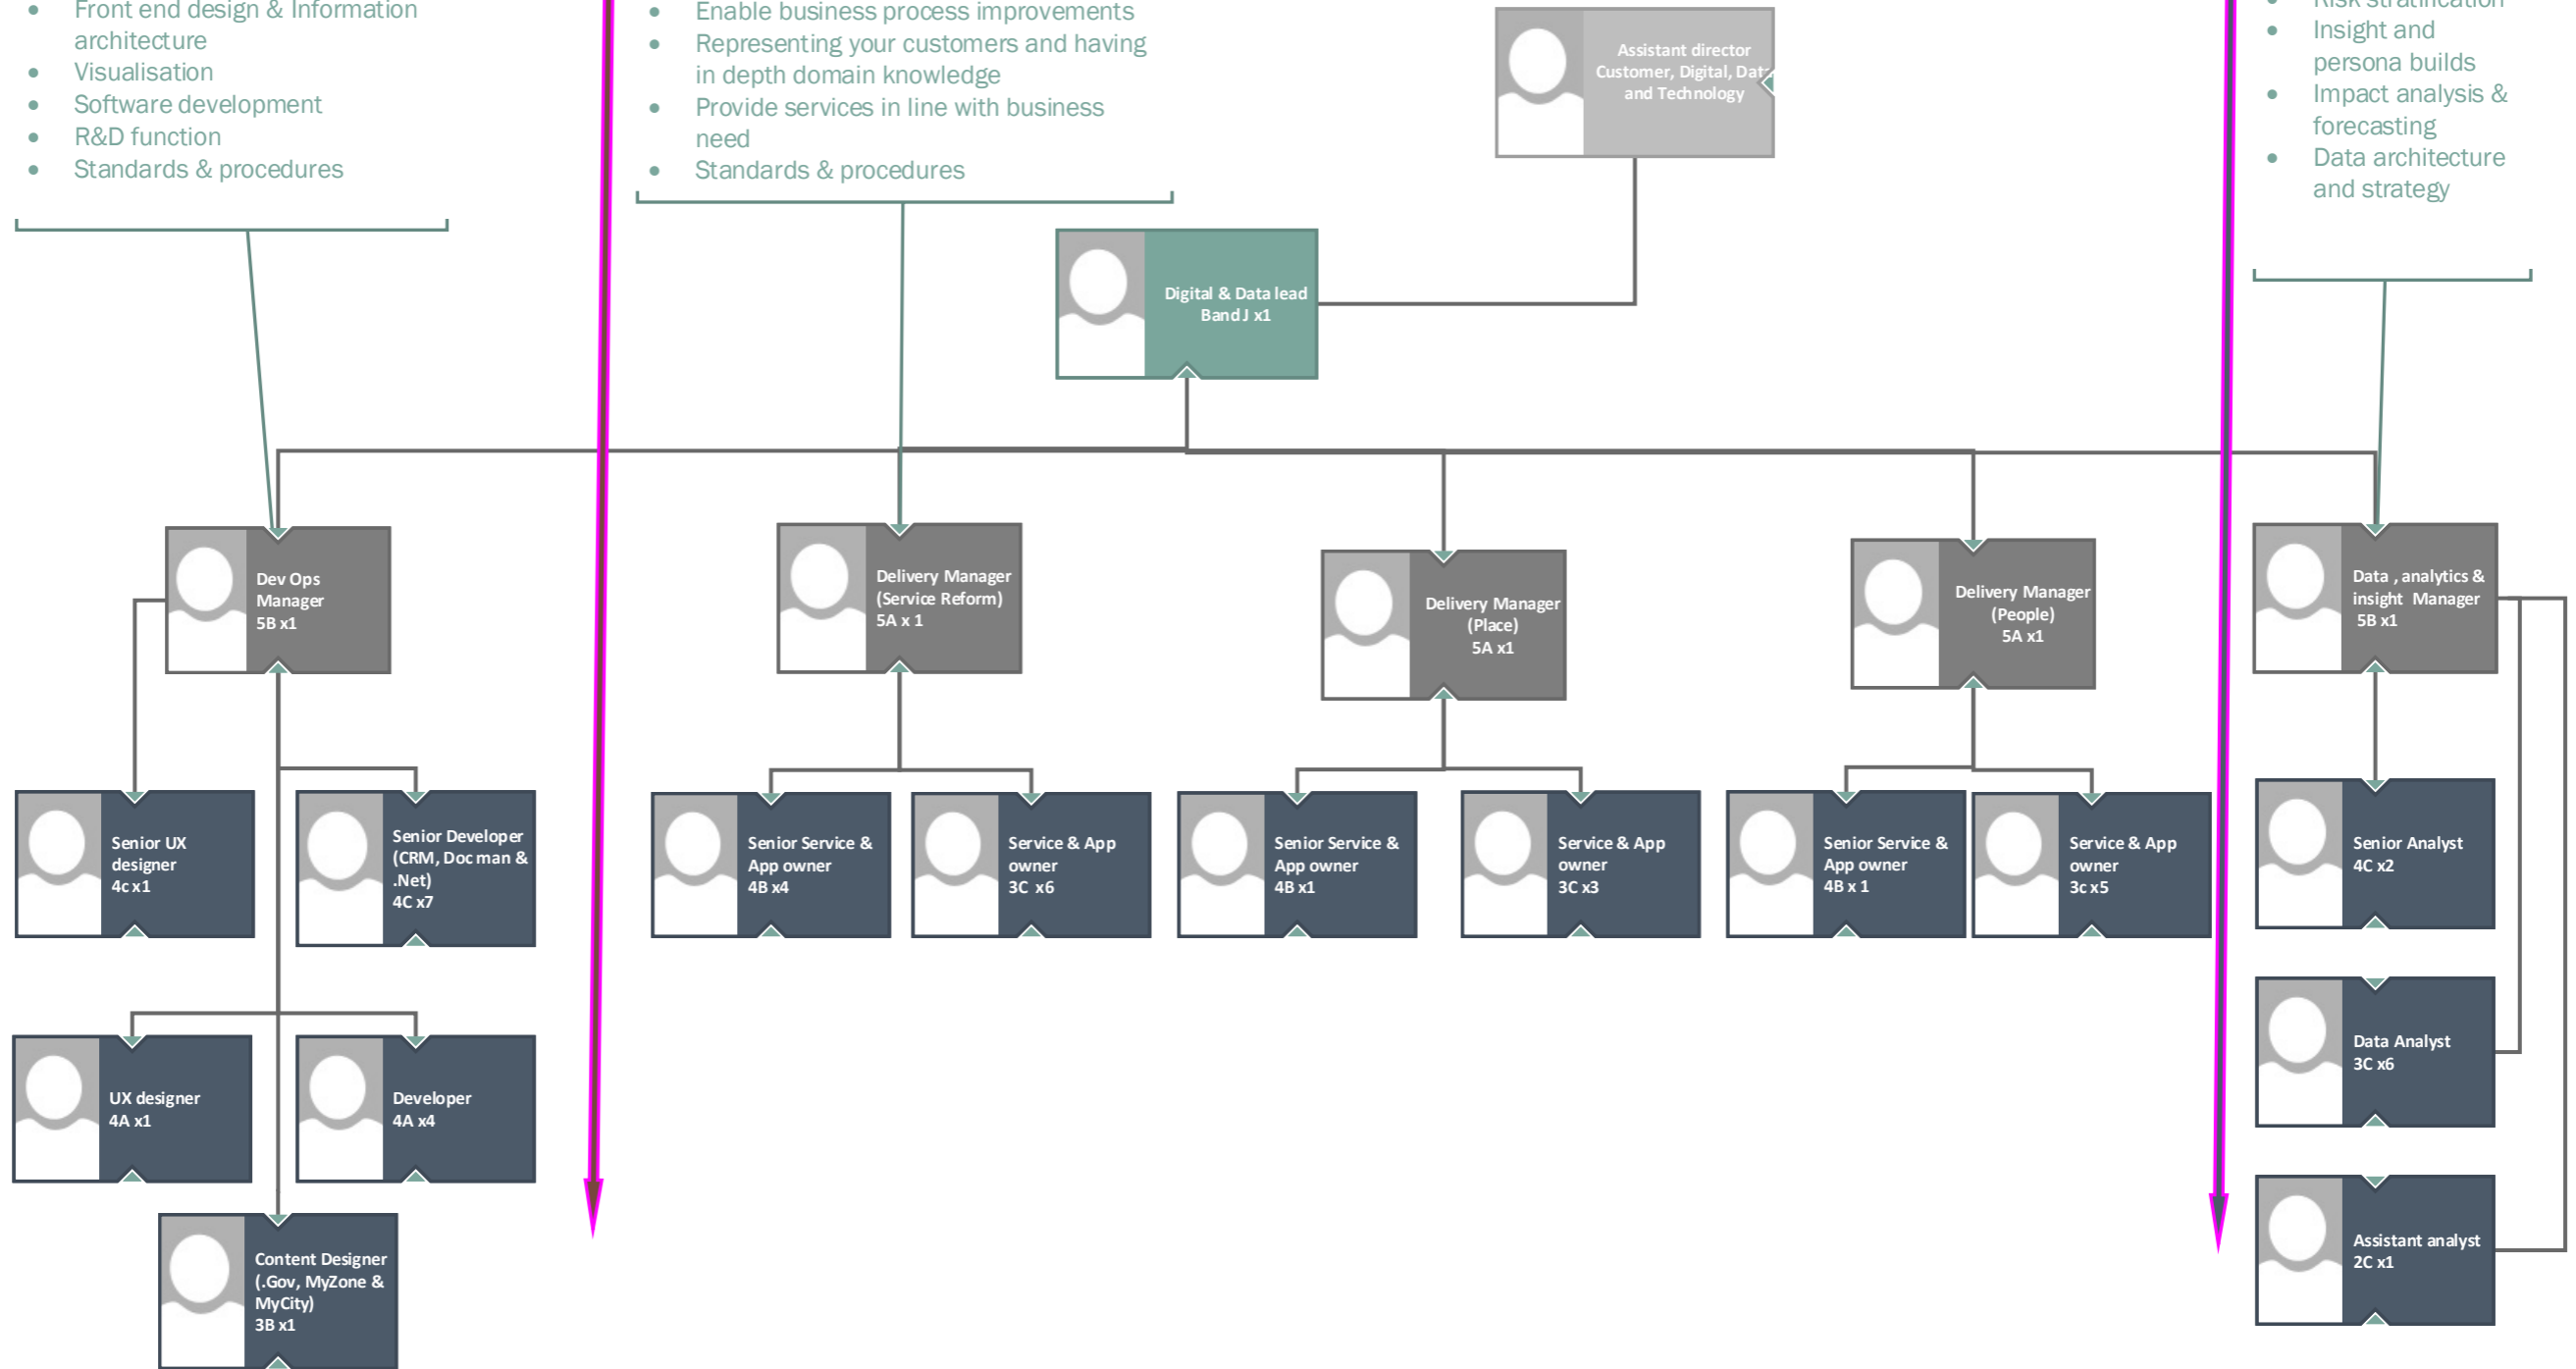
- Front end design & Information architecture
- Visualisation
- Software development
- R&D function
- Standards & procedures

- Enable business process improvements
- Representing your customers and having in depth domain knowledge
- Provide services in line with business need
- Standards & procedures

Assistant director Customer, Digital, Dat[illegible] and Technology

- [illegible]
- Insight and persona builds
- Impact analysis & forecasting
- Data architecture and strategy

Digital & Data lead Band J x1

Dev Ops Manager 5B x1

Delivery Manager (Service Reform) 5A x 1

Delivery Manager (Place) 5A x1

Delivery Manager (People) 5A x1

Data , analytics & insight Manager 5B x1

Senior UX designer 4c x1

Senior Developer (CRM, Doc man & .Net) 4C x7

Senior Service & App owner 4B x4

Service & App owner 3C x6

Senior Service & App owner 4B x1

Service & App owner 3C x3

Senior Service & App owner 4B x 1

Service & App owner 3c x5

Senior Analyst 4C x2

UX designer 4A x1

Developer 4A x4

Data Analyst 3C x6

Content Designer (.Gov, MyZone & MyCity) 3B x1

Assistant analyst 2C x1